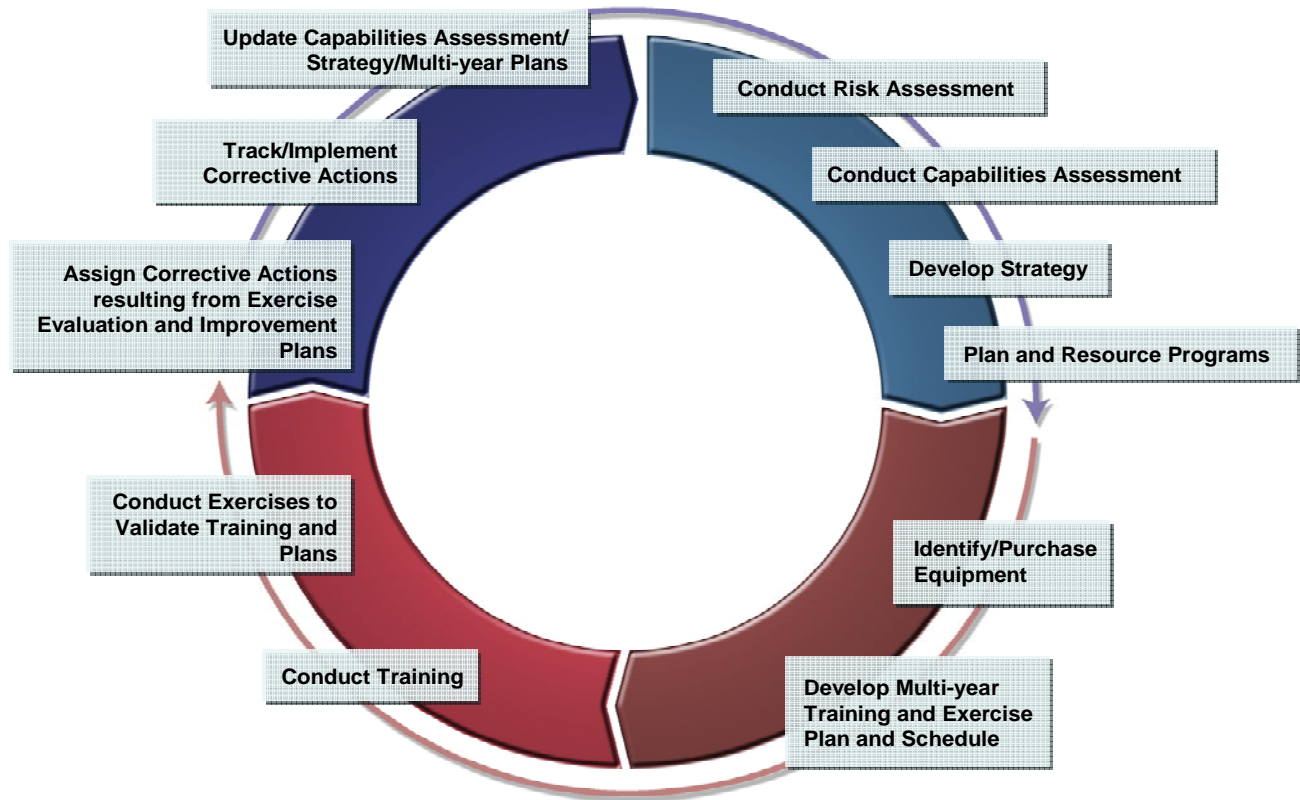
Update Capabilities Assessment/ Strategy/Multi-year Plans

Conduct Risk Assessment

Conduct Capabilities Assessment

Develop Strategy

Plan and Resource Programs

Identify/Purchase Equipment

Develop Multi-year Training and Exercise Plan and Schedule

Conduct Training

Conduct Exercises to Validate Training and Plans

Assign Corrective Actions resulting from Exercise Evaluation and Improvement Plans

Track/Implement Corrective Actions